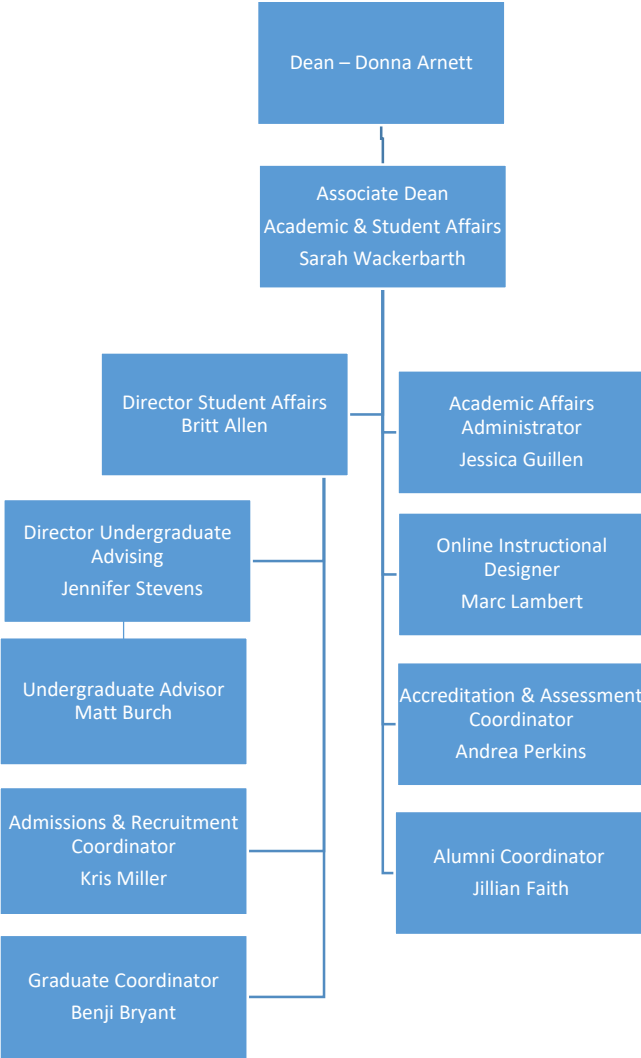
Dean – Donna Arnett

Associate Dean
Academic & Student Affairs
Sarah Wackerbarth

Director Student Affairs
Britt Allen

Academic Affairs Administrator
Jessica Guillen

Director Undergraduate Advising
Jennifer Stevens

Online Instructional Designer
Marc Lambert

Undergraduate Advisor
Matt Burch

Accreditation & Assessment Coordinator
Andrea Perkins

Admissions & Recruitment Coordinator
Kris Miller

Alumni Coordinator
Jillian Faith

Graduate Coordinator
Benji Bryant